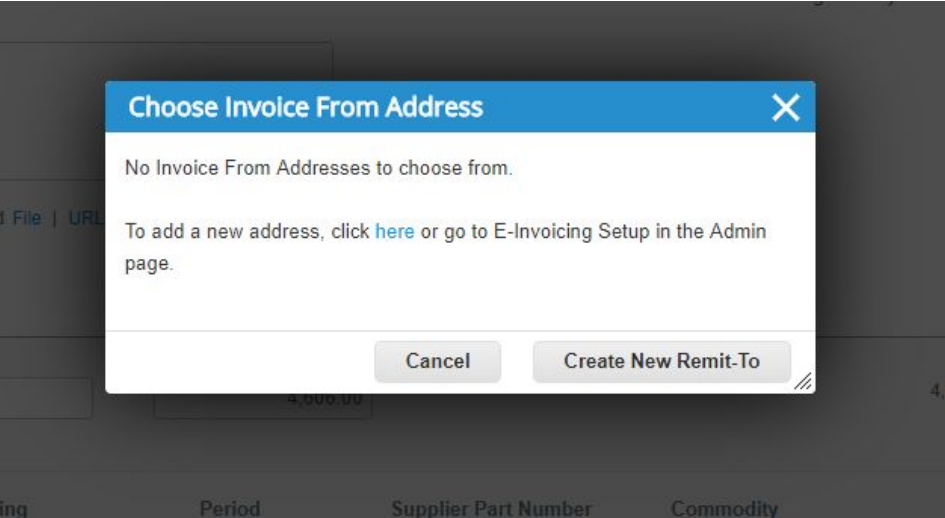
Choose Invoice From Address

No Invoice From Addresses to choose from.

To add a new address, click here or go to E-Invoicing Setup in the Admin page.

Cancel

Create New Remit-To

d File | URL

4,600.00

4,

ing

Period

Supplier Part Number

Commodity